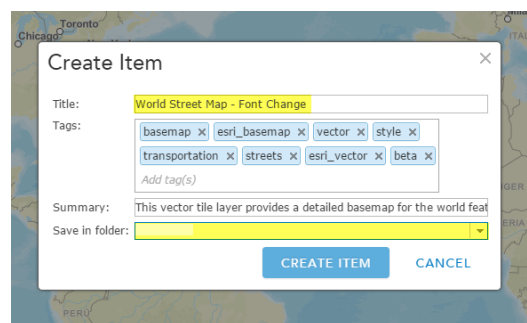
Toronto
Chicago

Create Item

×

Title: World Street Map - Font Change

Tags: basemap × esri_basemap × vector × style × transportation × streets × esri_vector × beta ×

Add tag(s)

Summary: This vector tile layer provides a detailed basemap for the world feat

Save in folder:

CREATE ITEM

CANCEL

PERU